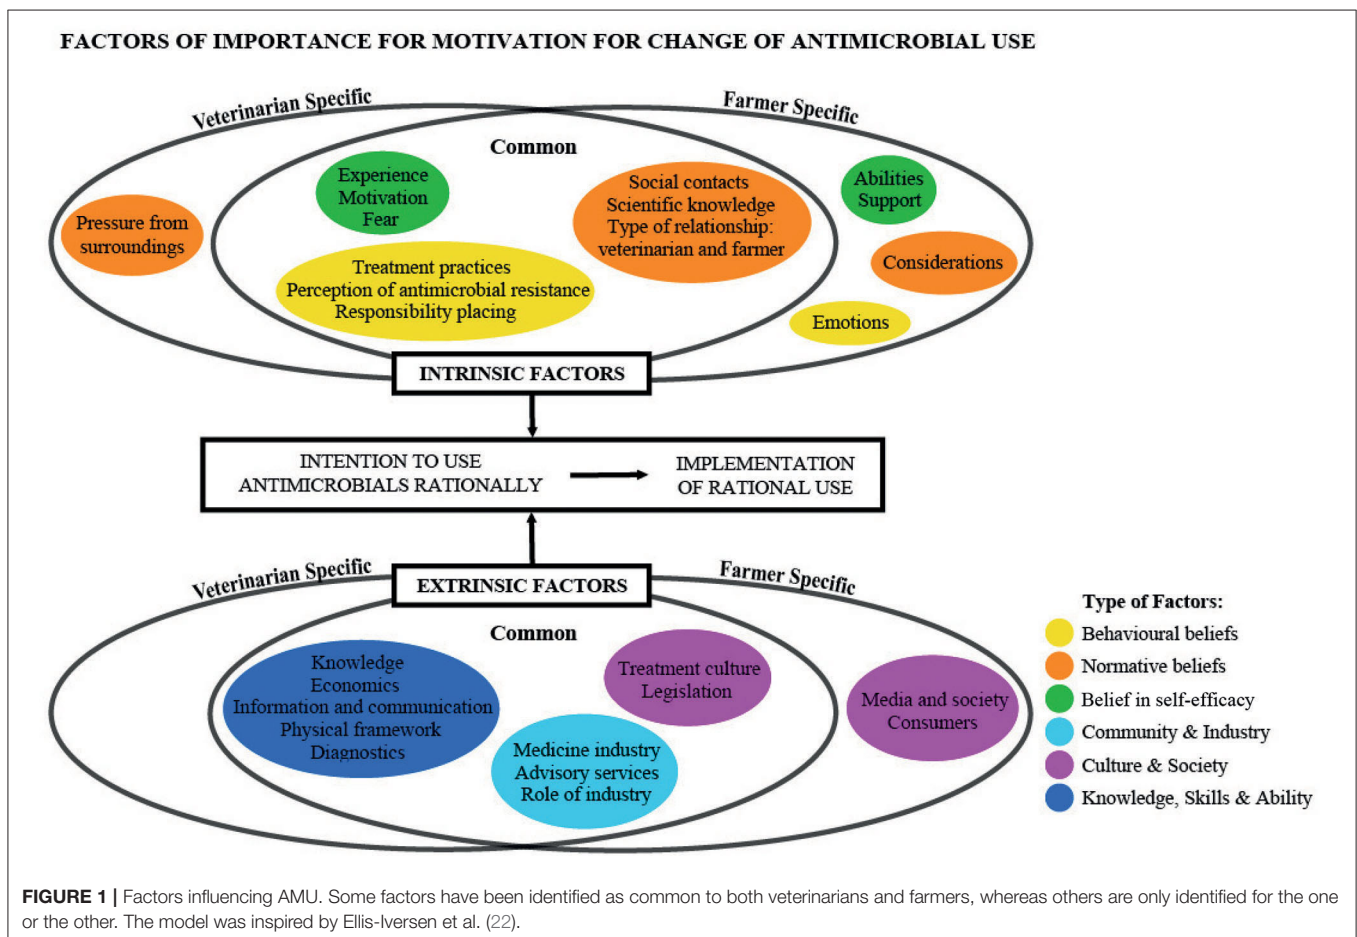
FACTORS OF IMPORTANCE FOR MOTIVATION FOR CHANGE OF ANTIMICROBIAL USE

Veterinarian Specific

Farmer Specific

Common

Experience
Motivation
Fear

Social contacts
Scientific knowledge
Type of relationship:
veterinarian and farmer

Abilities
Support

Pressure from surroundings

Treatment practices
Perception of antimicrobial resistance
Responsibility placing

Considerations

Emotions

INTRINSIC FACTORS

INTENTION TO USE ANTIMICROBIALS RATIONALLY

IMPLEMENTATION OF RATIONAL USE

Veterinarian Specific

EXTRINSIC FACTORS

Farmer Specific

Common

Knowledge
Economics
Information and communication
Physical framework
Diagnostics

Treatment culture
Legislation

Media and society
Consumers

Medicine industry
Advisory services
Role of industry

Type of Factors:
Behavioural beliefs
Normative beliefs
Belief in self-efficacy
Community & Industry
Culture & Society
Knowledge, Skills & Ability

FIGURE 1 | Factors influencing AMU. Some factors have been identified as common to both veterinarians and farmers, whereas others are only identified for the one or the other. The model was inspired by Ellis-Iversen et al. (22).